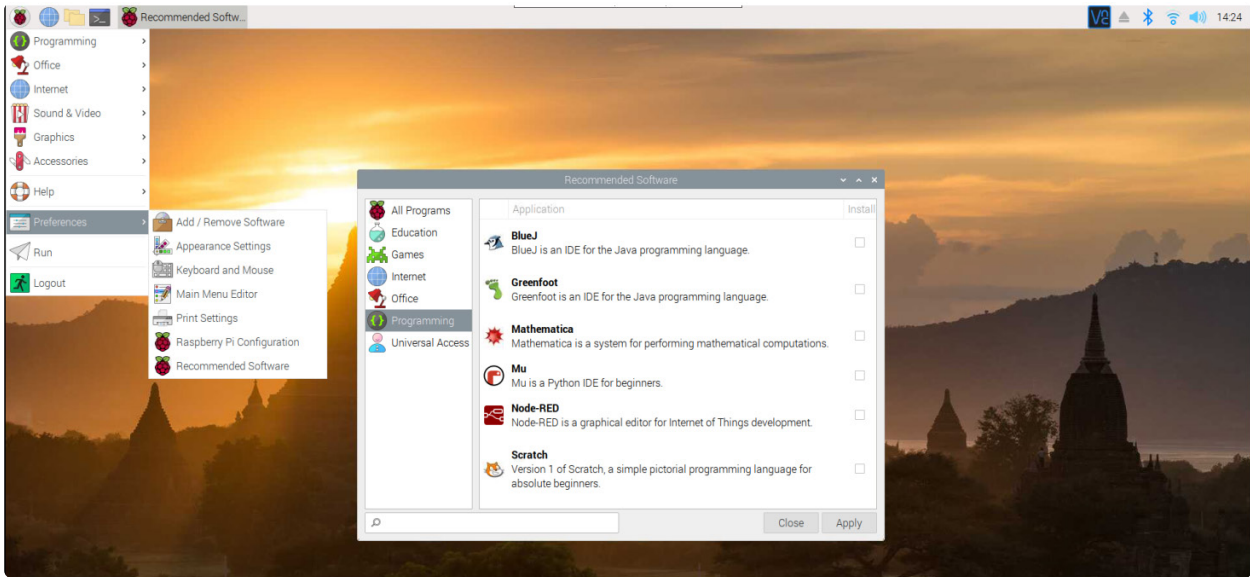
Recommended Softw...
14:24

Programming
Office
Internet
Sound & Video
Graphics
Accessories
Help
Preferences
Run
Logout

Add / Remove Software
Appearance Settings
Keyboard and Mouse
Main Menu Editor
Print Settings
Raspberry Pi Configuration
Recommended Software

Recommended Software

All Programs
Education
Games
Internet
Office
Programming
Universal Access

| Application | Install |
|---|---|
| **BlueJ** BlueJ is an IDE for the Java programming language. | |
| **Greenfoot** Greenfoot is an IDE for the Java programming language. | |
| **Mathematica** Mathematica is a system for performing mathematical computations. | |
| **Mu** Mu is a Python IDE for beginners. | |
| **Node-RED** Node-RED is a graphical editor for Internet of Things development. | |
| **Scratch** Version 1 of Scratch, a simple pictorial programming language for absolute beginners. | |

Close
Apply